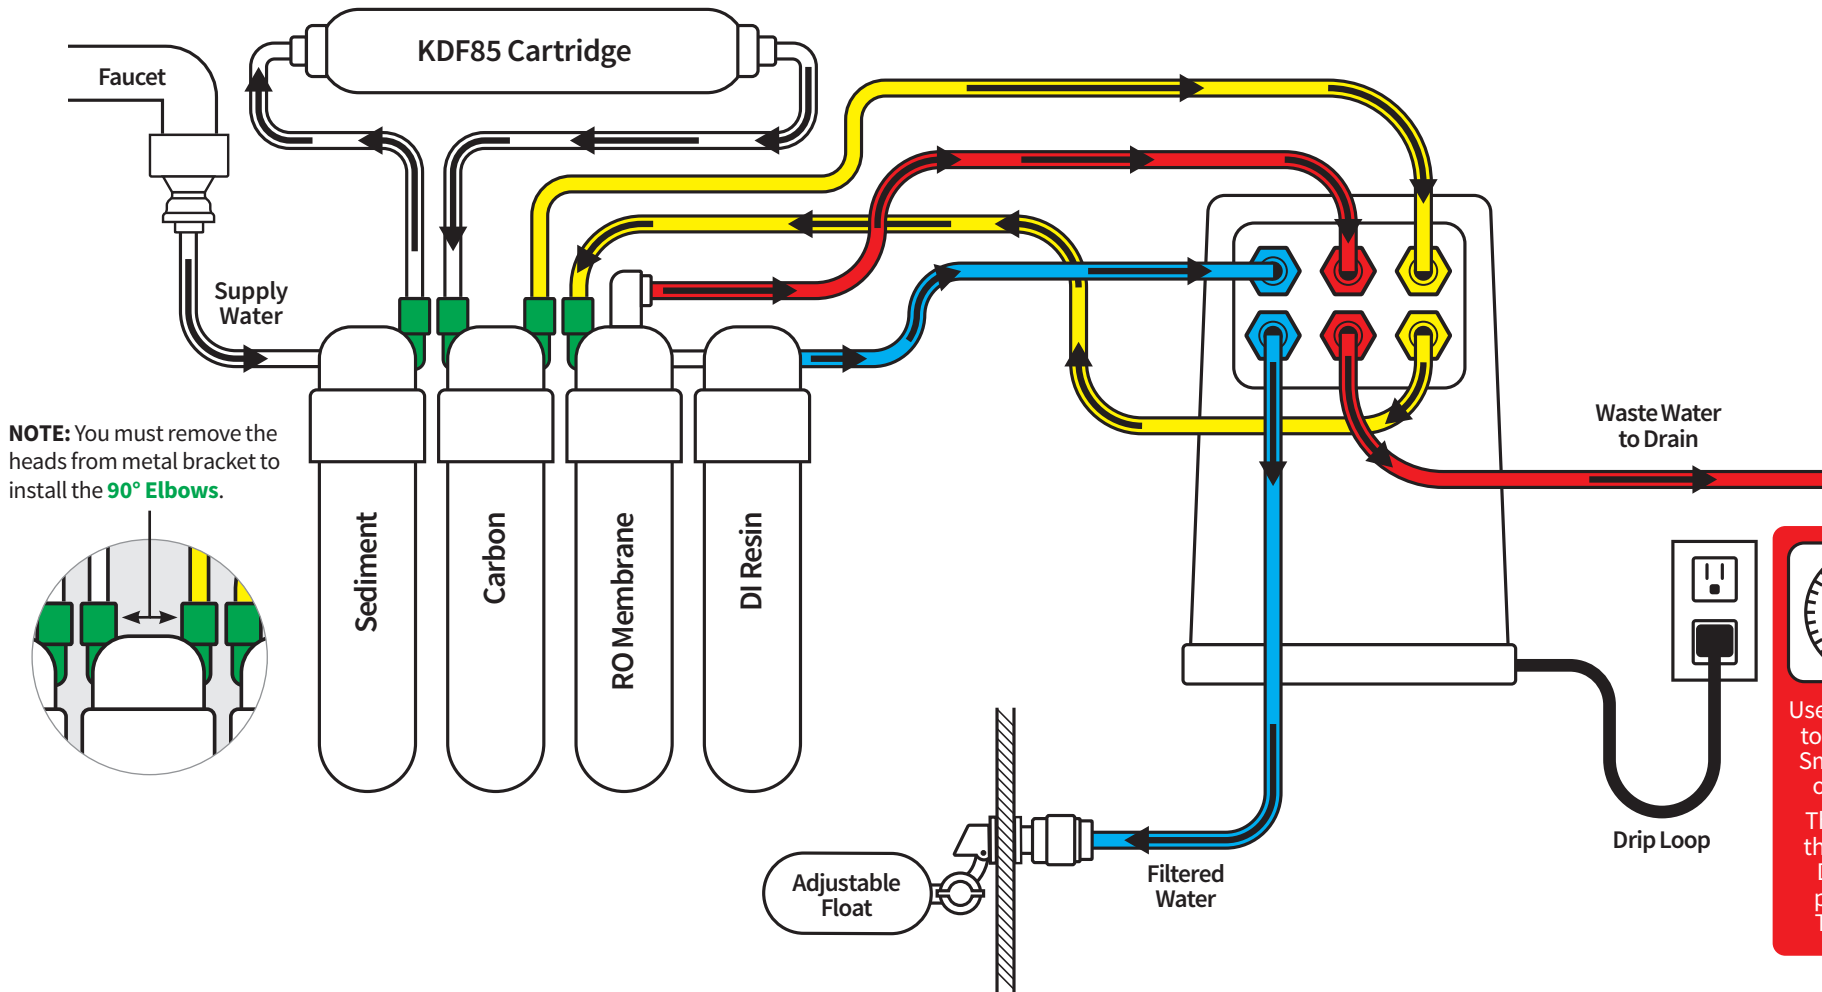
KDF85 Cartridge

Faucet

Supply Water

NOTE: You must remove the heads from metal bracket to install the 90° Elbows.

Sediment

Carbon

RO Membrane

DI Resin

Waste Water to Drain

Drip Loop

Adjustable Float

Filtered Water

Use
to
Sn
c
Th
th
I
p
1